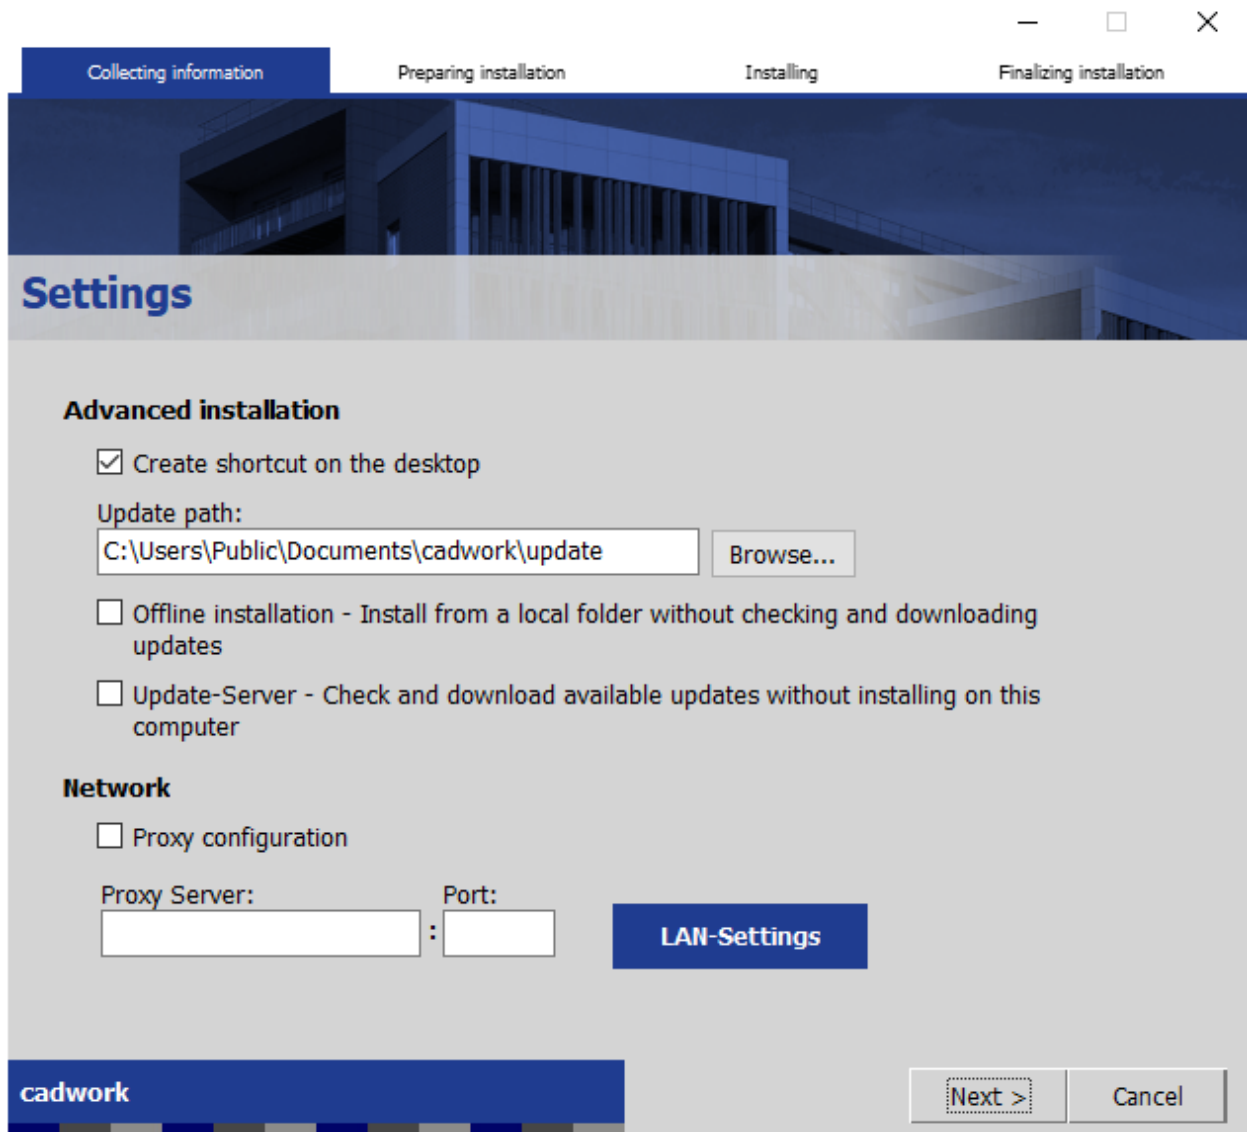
Collecting information
Preparing installation
Installing
Finalizing installation

Settings

Advanced installation

Create shortcut on the desktop

Update path:
C:\Users\Public\Documents\cadwork\update
Browse...

Offline installation - Install from a local folder without checking and downloading updates

Update-Server - Check and download available updates without installing on this computer

Network

Proxy configuration

Proxy Server:
:
Port:
LAN-Settings

cadwork
Next >
Cancel